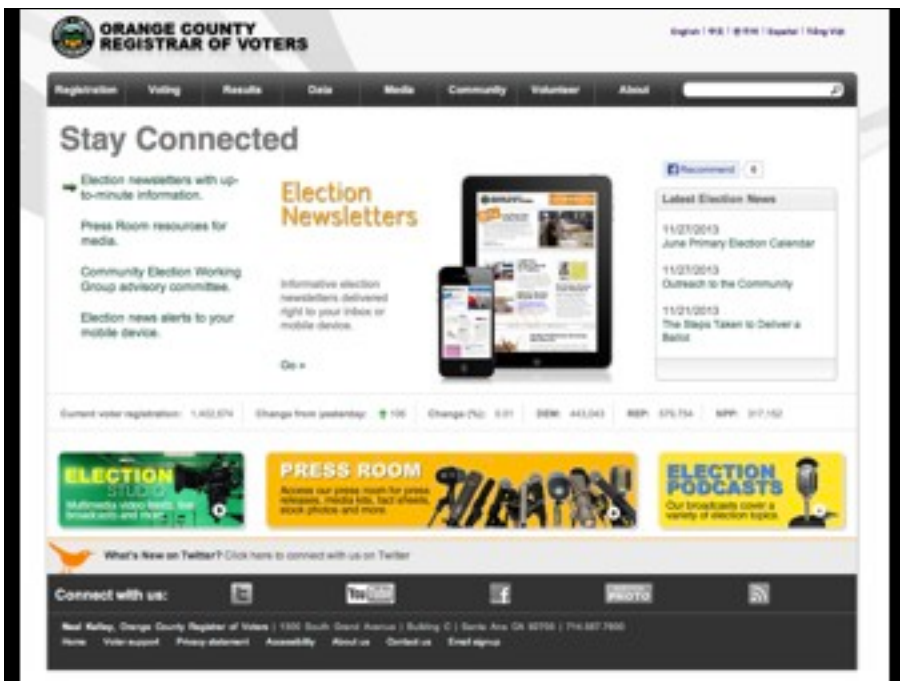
ORANGE COUNTY
REGISTRAR OF VOTERS

English | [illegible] | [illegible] | Español | Tiếng Việt

Registration | Voting | Results | Data | Media | Community | Volunteer | About

Stay Connected

Election newsletters with up-to-minute information.

Press Room resources for media.

Community Election Working Group advisory committee.

Election news alerts to your mobile device.

Election Newsletters

Informative election newsletters delivered right to your inbox or mobile device.

Go »

Recommend 6

Latest Election News

11/27/2013
June Primary Election Calendar

11/27/2013
Outreach to the Community

11/21/2013
The Steps Taken to Deliver a Ballot

Current voter registration: 1,402,974 | Change from yesterday: 106 | Change (%): 0.01 | DEM: 443,043 | REP: 575,734 | NPP: 317,152

ELECTION STUDIO
Multimedia video feeds, live broadcasts and more.

PRESS ROOM
Access our press room for press releases, media kits, fact sheets, stock photos and more.

ELECTION PODCASTS
Our broadcasts cover a variety of election topics.

What's New on Twitter? Click here to connect with us on Twitter

Connect with us:

YouTube

PHOTO

Neal Kelley, Orange County Registrar of Voters | 1300 South Grand Avenue | Building C | Santa Ana, CA 92705 | 714.567.7600

Home | Voter support | Privacy statement | Accessibility | About us | Contact us | Email signup